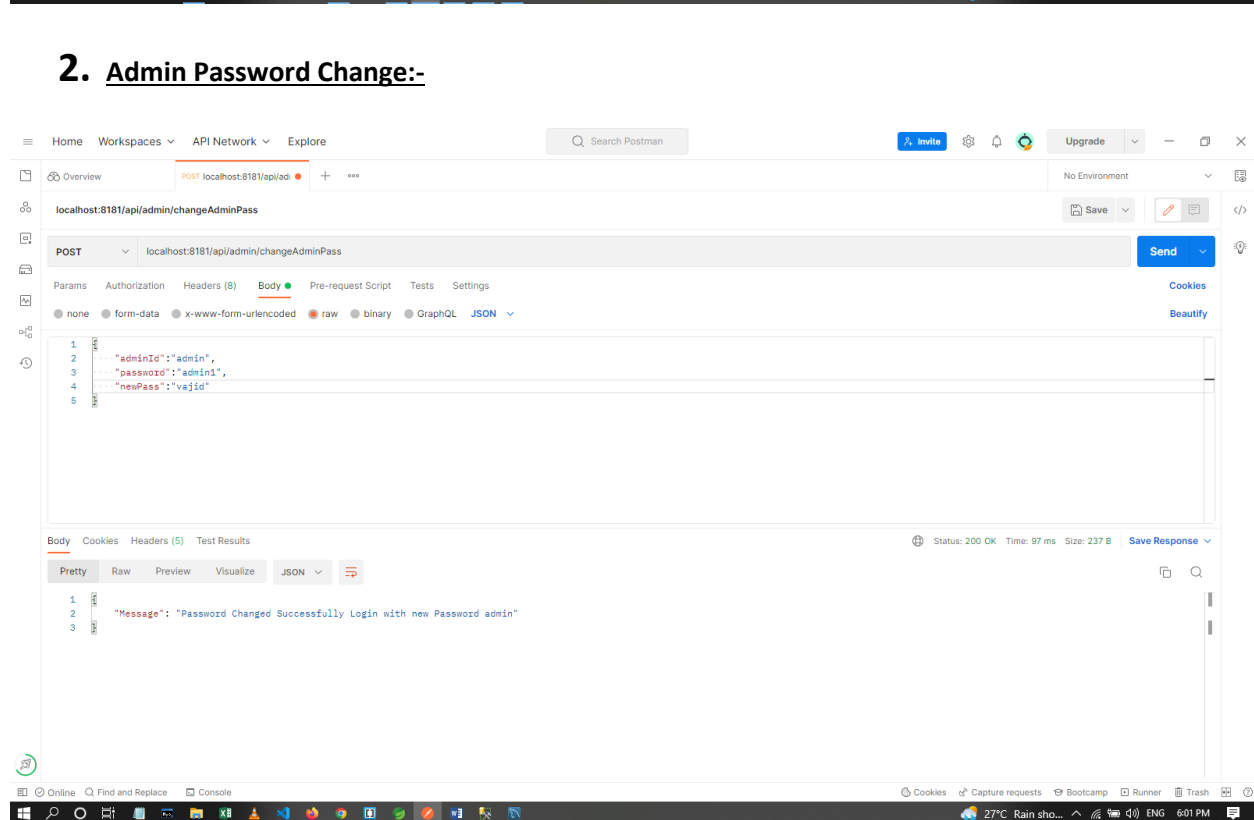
2. Admin Password Change:-

Home Workspaces API Network Explore

Search Postman

Invite Upgrade

Overview POST localhost:8181/api/adi + ooo

No Environment

localhost:8181/api/admin/changeAdminPass

Save

POST localhost:8181/api/admin/changeAdminPass Send

Params Authorization Headers (8) Body Pre-request Script Tests Settings Cookies

none form-data x-www-form-urlencoded raw binary GraphQL JSON Beautify

1 {
2 "adminId":"admin",
3 "password":"admin1",
4 "newPass":"vajid"
5 }

Body Cookies Headers (5) Test Results Status: 200 OK Time: 97 ms Size: 237 B Save Response

Pretty Raw Preview Visualize JSON

1 {
2 "Message": "Password Changed Successfully Login with new Password admin"
3 }

Online Find and Replace Console Cookies Capture requests Bootcamp Runner Trash

27°C Rain sho... ENG 6:01 PM